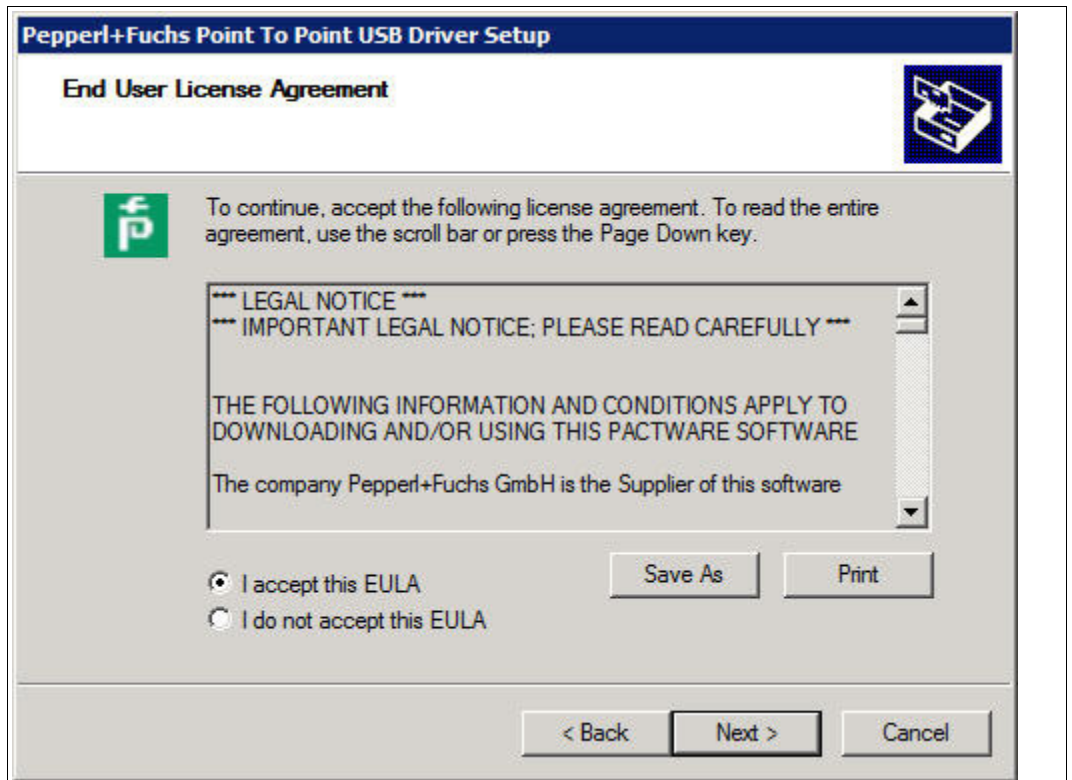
Pepperl+Fuchs Point To Point USB Driver Setup

End User License Agreement

To continue, accept the following license agreement. To read the entire agreement, use the scroll bar or press the Page Down key.

*** LEGAL NOTICE ***
*** IMPORTANT LEGAL NOTICE; PLEASE READ CAREFULLY ***

THE FOLLOWING INFORMATION AND CONDITIONS APPLY TO DOWNLOADING AND/OR USING THIS PACTWARE SOFTWARE

The company Pepperl+Fuchs GmbH is the Supplier of this software

I accept this EULA
I do not accept this EULA

Save As

Print

< Back

Next >

Cancel